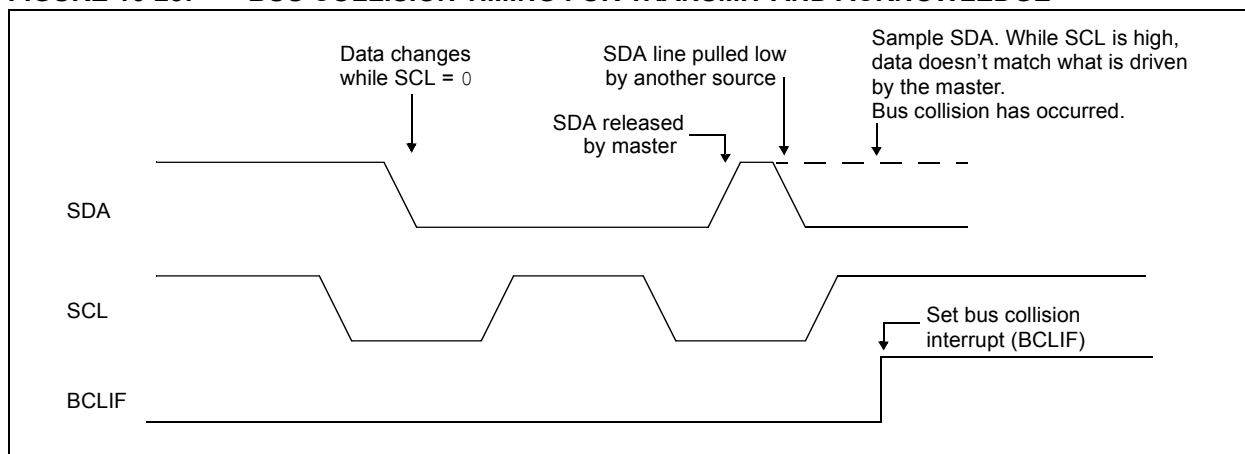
FIGURE 16-29: BUS COLLISION TIMING FOR TRANSMIT AND ACKNOWLEDGE

Data changes while SCL = 0

SDA line pulled low by another source

Sample SDA. While SCL is high, data doesn't match what is driven by the master. Bus collision has occurred.

SDA released by master

SDA

SCL

Set bus collision interrupt (BCLIF)

BCLIF